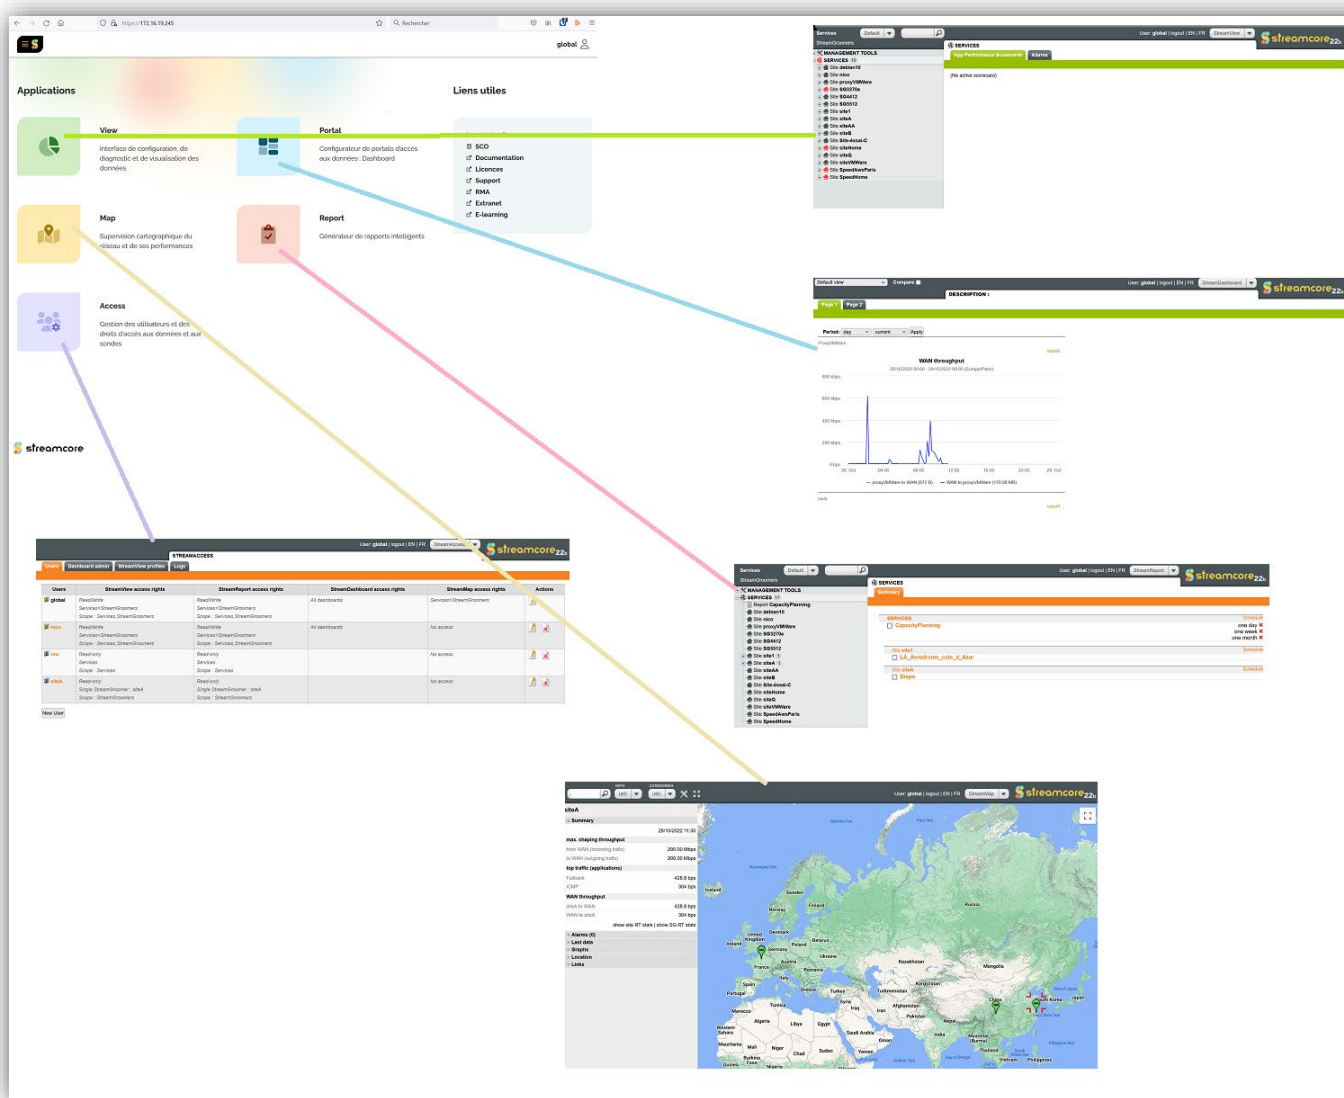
https://172.16.19.245 Rechercher

global

Applications

View
Interface de configuration, de diagnostic et de visualisation des données

Portal
Configurateur de portails d'accès aux données : Dashboard

Map
Supervision cartographique du réseau et de ses performances

Report
Générateur de rapports intelligents

Access
Gestion des utilisateurs et des droits d'accès aux données et aux sondes

Liens utiles
SCO
Documentation
Licences
Support
RMA
Extranet
E-learning

streamcore

Services Default User: global | logout | EN | FR StreamView streamcore
StreamGroomers
MANAGEMENT TOOLS
SERVICES
Site debian10
Site nico
Site proxyVMWare
Site SG0270e
Site SG4412
Site SG5512
Site site1
Site siteA
Site siteAA
Site siteB
Site Site-local-C
Site siteHome
Site siteG
Site siteVMWare
Site SpeedAwsParis
Site SpeedHome
SERVICES
App Performance Scorecards Alarms
(No active scorecard)

Default view Compare User: global | logout | EN | FR StreamDashboard streamcore
DESCRIPTION :
Page 1 Page 2
Period: day current Apply
proxyVMWare
WAN throughput
800 Mbps
600 Mbps
400 Mbps
200 Mbps
0 bps
04:00 08:00 12:00 16:00 20:00

User: global | logout | EN | FR StreamAccess streamcore
STREAMACCESS
Users Dashboard admin StreamView profiles Logs

| Users | StreamView access rights | StreamReport access rights | StreamDashboard access rights | StreamMap access rights | Actions |
|---|---|---|---|---|---|
| global | ReadWrite Services+StreamGroomers Scope : Services,StreamGroomers | ReadWrite Services+StreamGroomers Scope : Services,StreamGroomers | All dashboards | Services+StreamGroomers | |
| nico | ReadWrite Services+StreamGroomers Scope : Services,StreamGroomers | ReadWrite Services+StreamGroomers Scope : Services,StreamGroomers | All dashboards | No access | |
| nrv | Read-only Services Scope : Services | Read-only Services Scope : Services | | No access | |
| siteA | Read-only Single StreamGroomer : siteA Scope : StreamGroomers | Read-only Single StreamGroomer : siteA Scope : StreamGroomers | | No access | |

New User

Services Default User: global | logout | EN | FR StreamReport streamcore
StreamGroomers
MANAGEMENT TOOLS
SERVICES
Report CapacityPlanning
SERVICES
Summary
SERVICES Schedule
CapacityPlanning one day one week one month
Site site1 Schedule
LA_Aerodrome_cote_d_Azur
Site siteA Schedule
Dispo

User: global | logout | EN | FR StreamMap streamcore
siteA
Summary
26/10/2022 11:30
max. shaping throughput
from WAN (incoming traffic) 200.00 Mbps
to WAN (outgoing traffic) 200.00 Mbps
top traffic (applications)
Fallback 428.8 bps
ICMP 304 bps
WAN throughput
siteA to WAN 428.8 bps
WAN to siteA 304 bps
show site RT stats | show SG RT stats
Alarms (0)
Last data
Graphs
Location
Links
Sweden Finland Norway Russia Denmark United Kingdom Ireland Germany Poland Belarus Ukraine France Austria Romania Spain Portugal Italy Turkey Kazakhstan Mongolia Turkmenistan Afghanistan Pakistan China Iran Iraq Syria Tunisia Morocco Algeria Libya Egypt Saudi Arabia Oman India Mali Niger Chad Sudan Yemen Mauritania Thailand Vietnam Philippines Japan South Korea Iceland